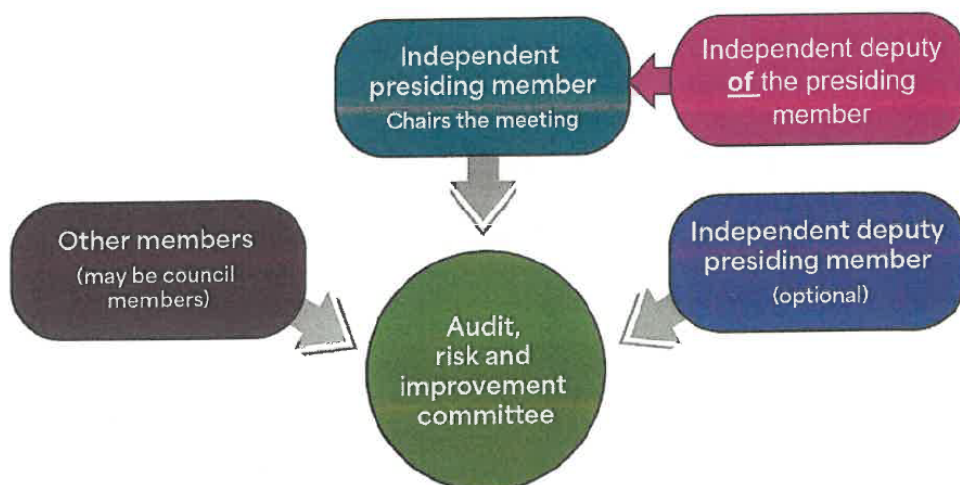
Independent presiding member
Chairs the meeting

Independent deputy of the presiding member

Other members
(may be council members)

Independent deputy presiding member
(optional)

Audit, risk and improvement committee